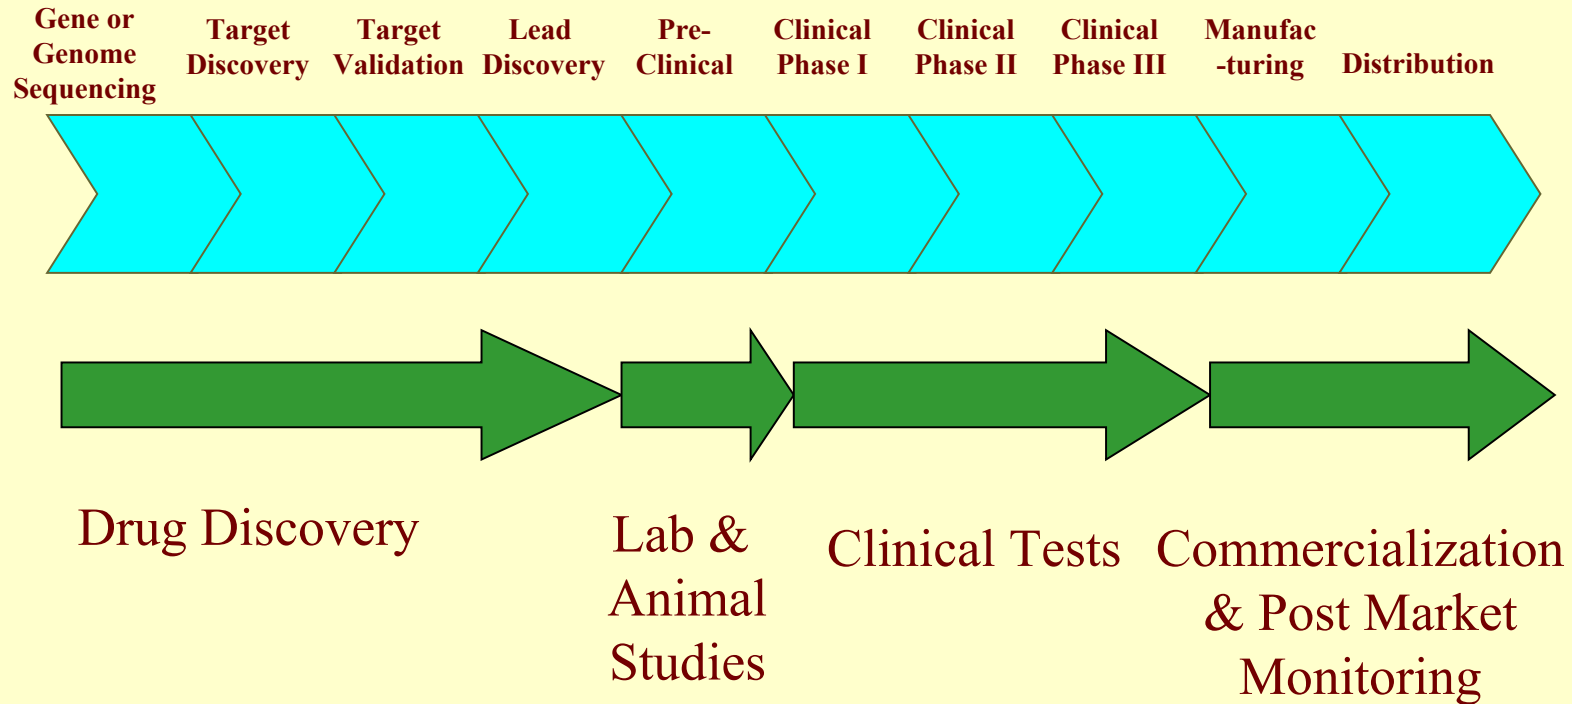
Gene or Genome Sequencing

Target Discovery

Target Validation

Lead Discovery

Pre-Clinical

Clinical Phase I

Clinical Phase II

Clinical Phase III

Manufac-turing

Distribution

Drug Discovery

Lab & Animal Studies

Clinical Tests

Commercialization & Post Market Monitoring